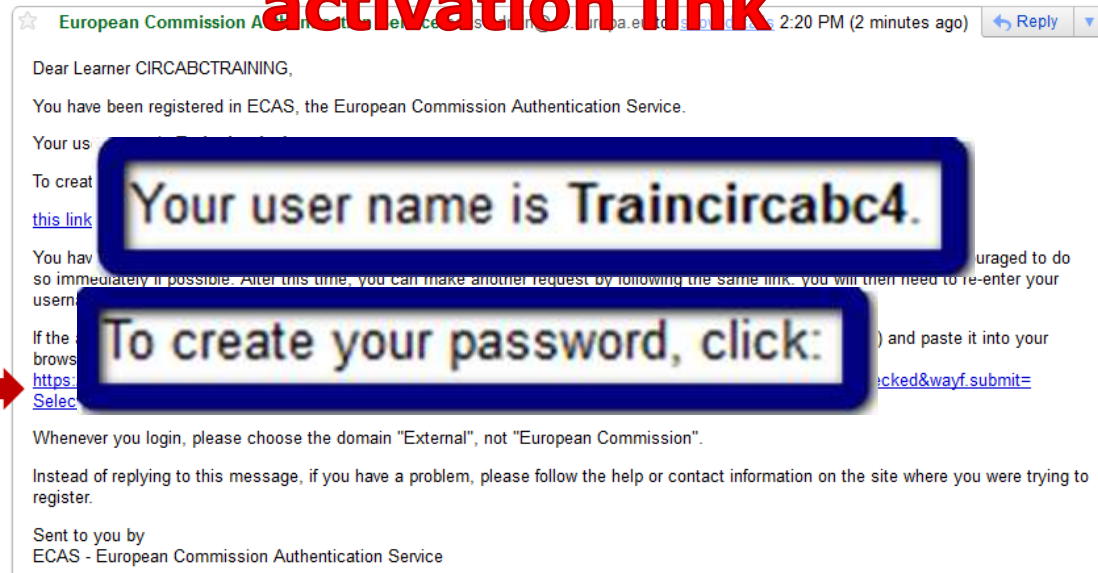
activation link

European Commission Au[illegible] 2:20 PM (2 minutes ago) Reply

Dear Learner CIRCABCTRAINING,

You have been registered in ECAS, the European Commission Authentication Service.

Your us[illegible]

To creat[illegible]

this link

You hav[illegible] uraged to do so immediately if possible. After this time, you can make another request by following the same link: you will then need to re-enter your userna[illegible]

If the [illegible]) and paste it into your brows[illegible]

https:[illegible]ecked&wayf.submit=Selec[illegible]

Your user name is Traincircabc4.

To create your password, click:

Whenever you login, please choose the domain "External", not "European Commission".

Instead of replying to this message, if you have a problem, please follow the help or contact information on the site where you were trying to register.

Sent to you by
ECAS - European Commission Authentication Service